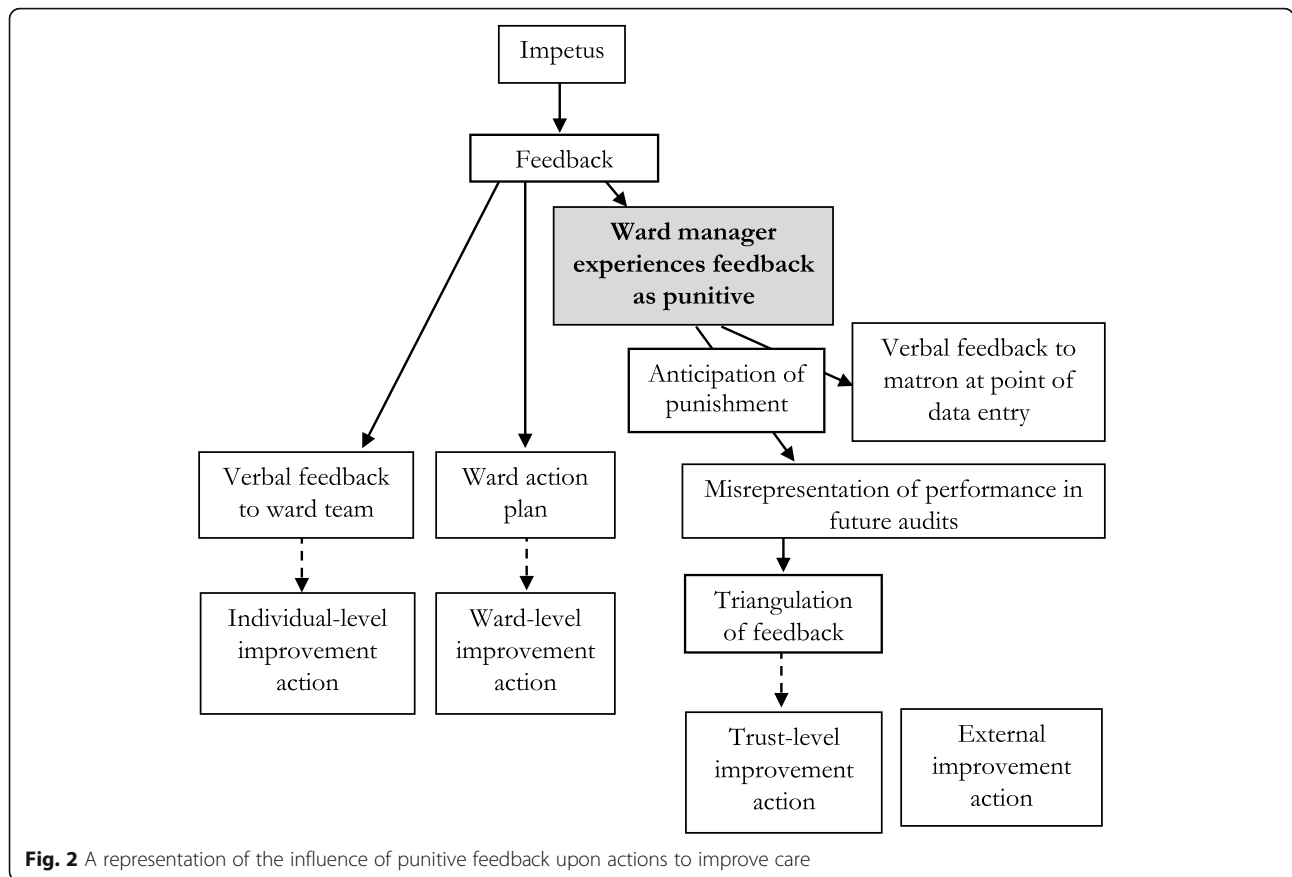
Impetus

Feedback

**Ward manager experiences feedback as punitive**

Anticipation of punishment

Verbal feedback to matron at point of data entry

Verbal feedback to ward team

Ward action plan

Misrepresentation of performance in future audits

Individual-level improvement action

Ward-level improvement action

Triangulation of feedback

Trust-level improvement action

External improvement action

**Fig. 2** A representation of the influence of punitive feedback upon actions to improve care